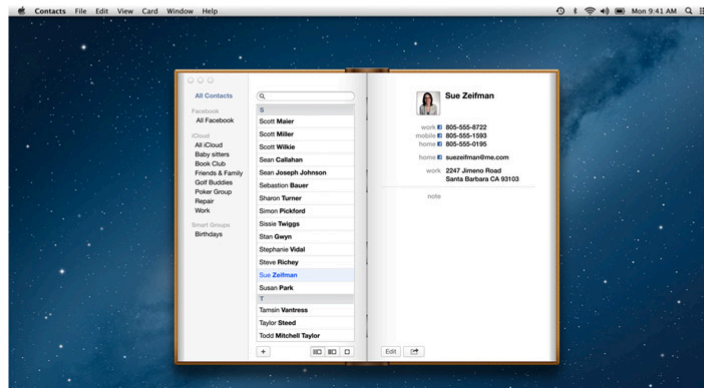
Contacts File Edit View Card Window Help

Mon 9:41 AM

All Contacts

Facebook
All Facebook

iCloud
All iCloud
Baby sitters
Book Club
Friends & Family
Golf Buddies
Poker Group
Repair
Work

Smart Groups
Birthdays

S
Scott Maier
Scott Miller
Scott Wilkie
Sean Callahan
Sean Joseph Johnson
Sebastion Bauer
Sharon Turner
Simon Pickford
Sissie Twiggs
Stan Gwyn
Stephanie Vidal
Steve Richey
Sue Zeifman
Susan Park
T
Tamsin Vantress
Taylor Steed
Todd Mitchell Taylor

+

Sue Zeifman

work 805-555-8722
mobile 805-555-1593
home 805-555-0195

home suezeifman@me.com

work 2247 Jimeno Road
Santa Barbara CA 93103

note

Edit